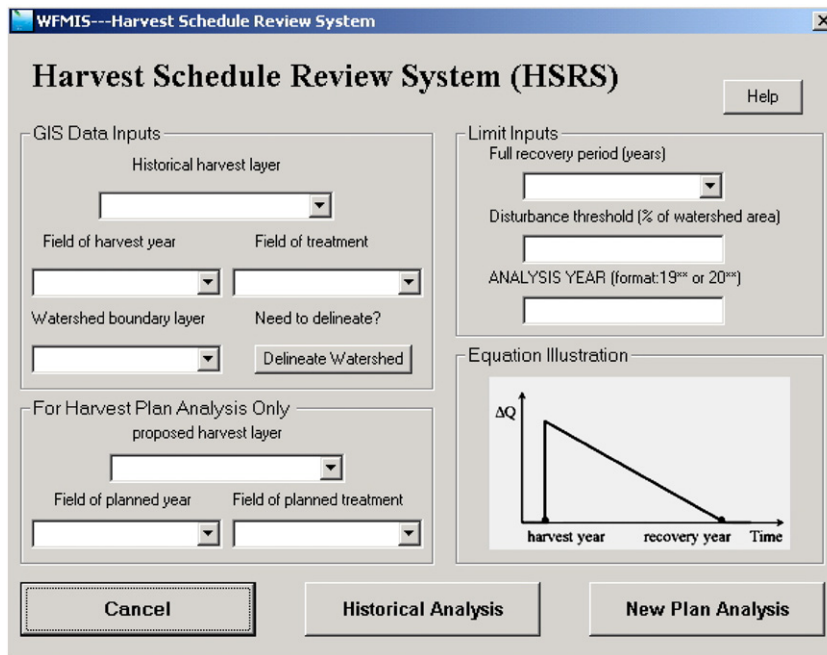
WFMIS---Harvest Schedule Review System

Harvest Schedule Review System (HSRS)

Help

GIS Data Inputs

Historical harvest layer

Field of harvest year

Field of treatment

Watershed boundary layer

Need to delineate?

Delineate Watershed

For Harvest Plan Analysis Only

proposed harvest layer

Field of planned year

Field of planned treatment

Limit Inputs

Full recovery period (years)

Disturbance threshold (% of watershed area)

ANALYSIS YEAR (format:19** or 20**)

Equation Illustration

$\Delta Q$

harvest year

recovery year

Time

Cancel

Historical Analysis

New Plan Analysis